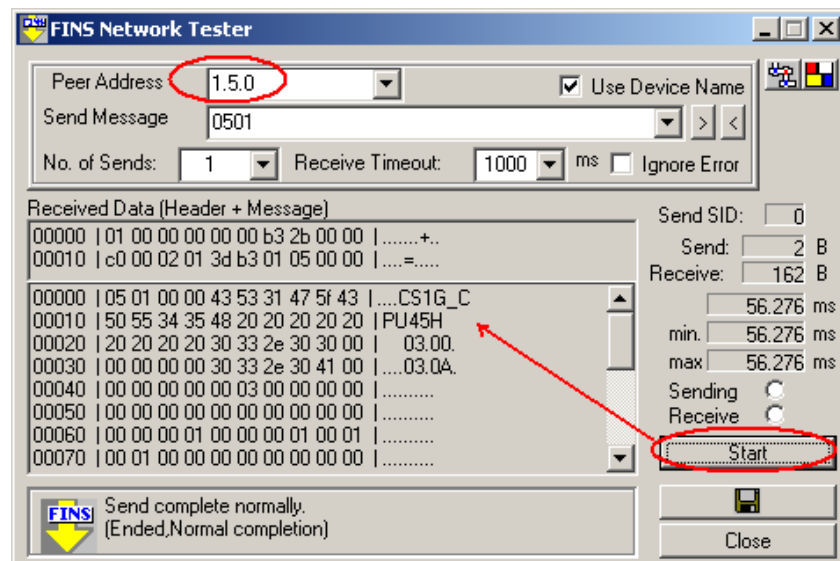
FINS Network Tester

Peer Address 1.5.0

Use Device Name

Send Message 0501

No. of Sends: 1

Receive Timeout: 1000 ms

Ignore Error

Received Data (Header + Message)

00000 | 01 00 00 00 00 00 b3 2b 00 00 | .......+..
00010 | c0 00 02 01 3d b3 01 05 00 00 | ....=.....

00000 | 05 01 00 00 43 53 31 47 5f 43 | ....CS1G_C
00010 | 50 55 34 35 48 20 20 20 20 20 | PU45H
00020 | 20 20 20 20 30 33 2e 30 30 00 | 03.00.
00030 | 00 00 00 00 30 33 2e 30 41 00 | ....03.0A.
00040 | 00 00 00 00 00 03 00 00 00 00 | ..........
00050 | 00 00 00 00 00 00 00 00 00 00 | ..........
00060 | 00 00 00 01 00 00 00 01 00 01 | ..........
00070 | 00 01 00 00 00 00 00 00 00 00 | ..........

Send SID: 0

Send: 2 B

Receive: 162 B

56.276 ms

min. 56.276 ms

max 56.276 ms

Sending

Receive

Start

FINS

Send complete normally.
(Ended,Normal completion)

Close